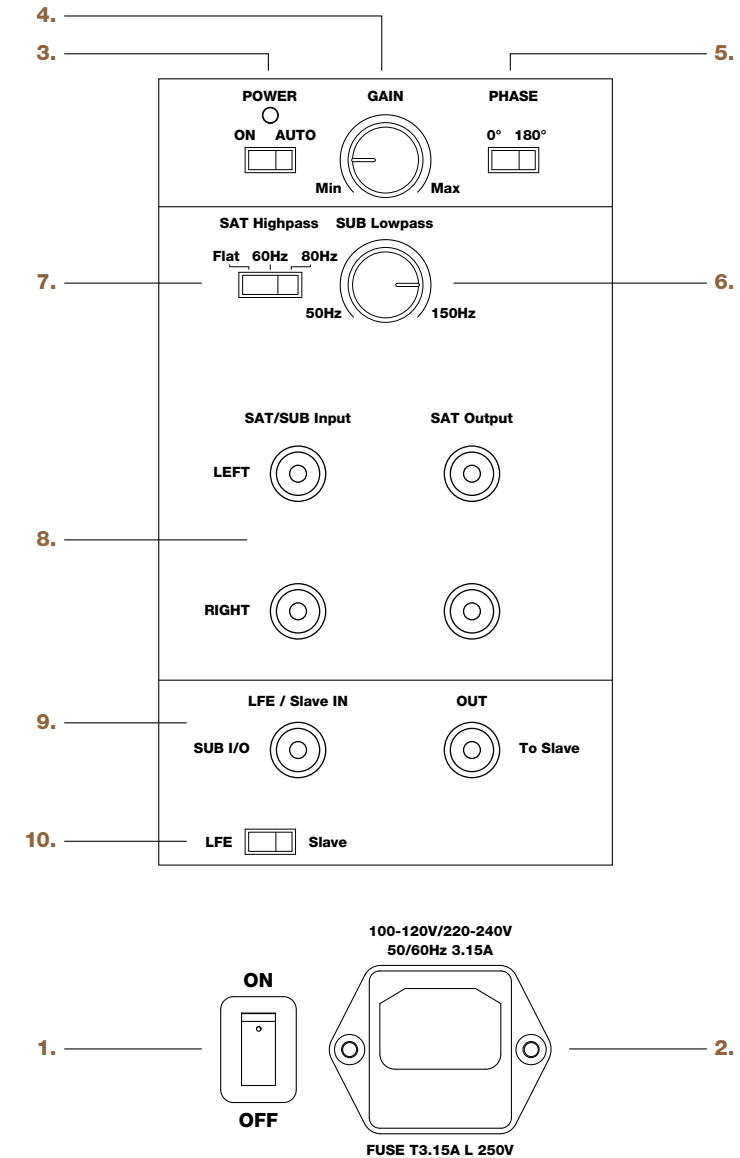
4.
3.
5.
POWER
GAIN
PHASE
ON AUTO
0° 180°
Min Max
SAT Highpass SUB Lowpass
Flat 60Hz 80Hz
7.
6.
50Hz 150Hz
SAT/SUB Input
SAT Output
LEFT
8.
RIGHT
LFE / Slave IN
OUT
9.
SUB I/O
To Slave
10.
LFE Slave

100-120V/220-240V
50/60Hz 3.15A
ON
1.
2.
OFF
FUSE T3.15A L 250V